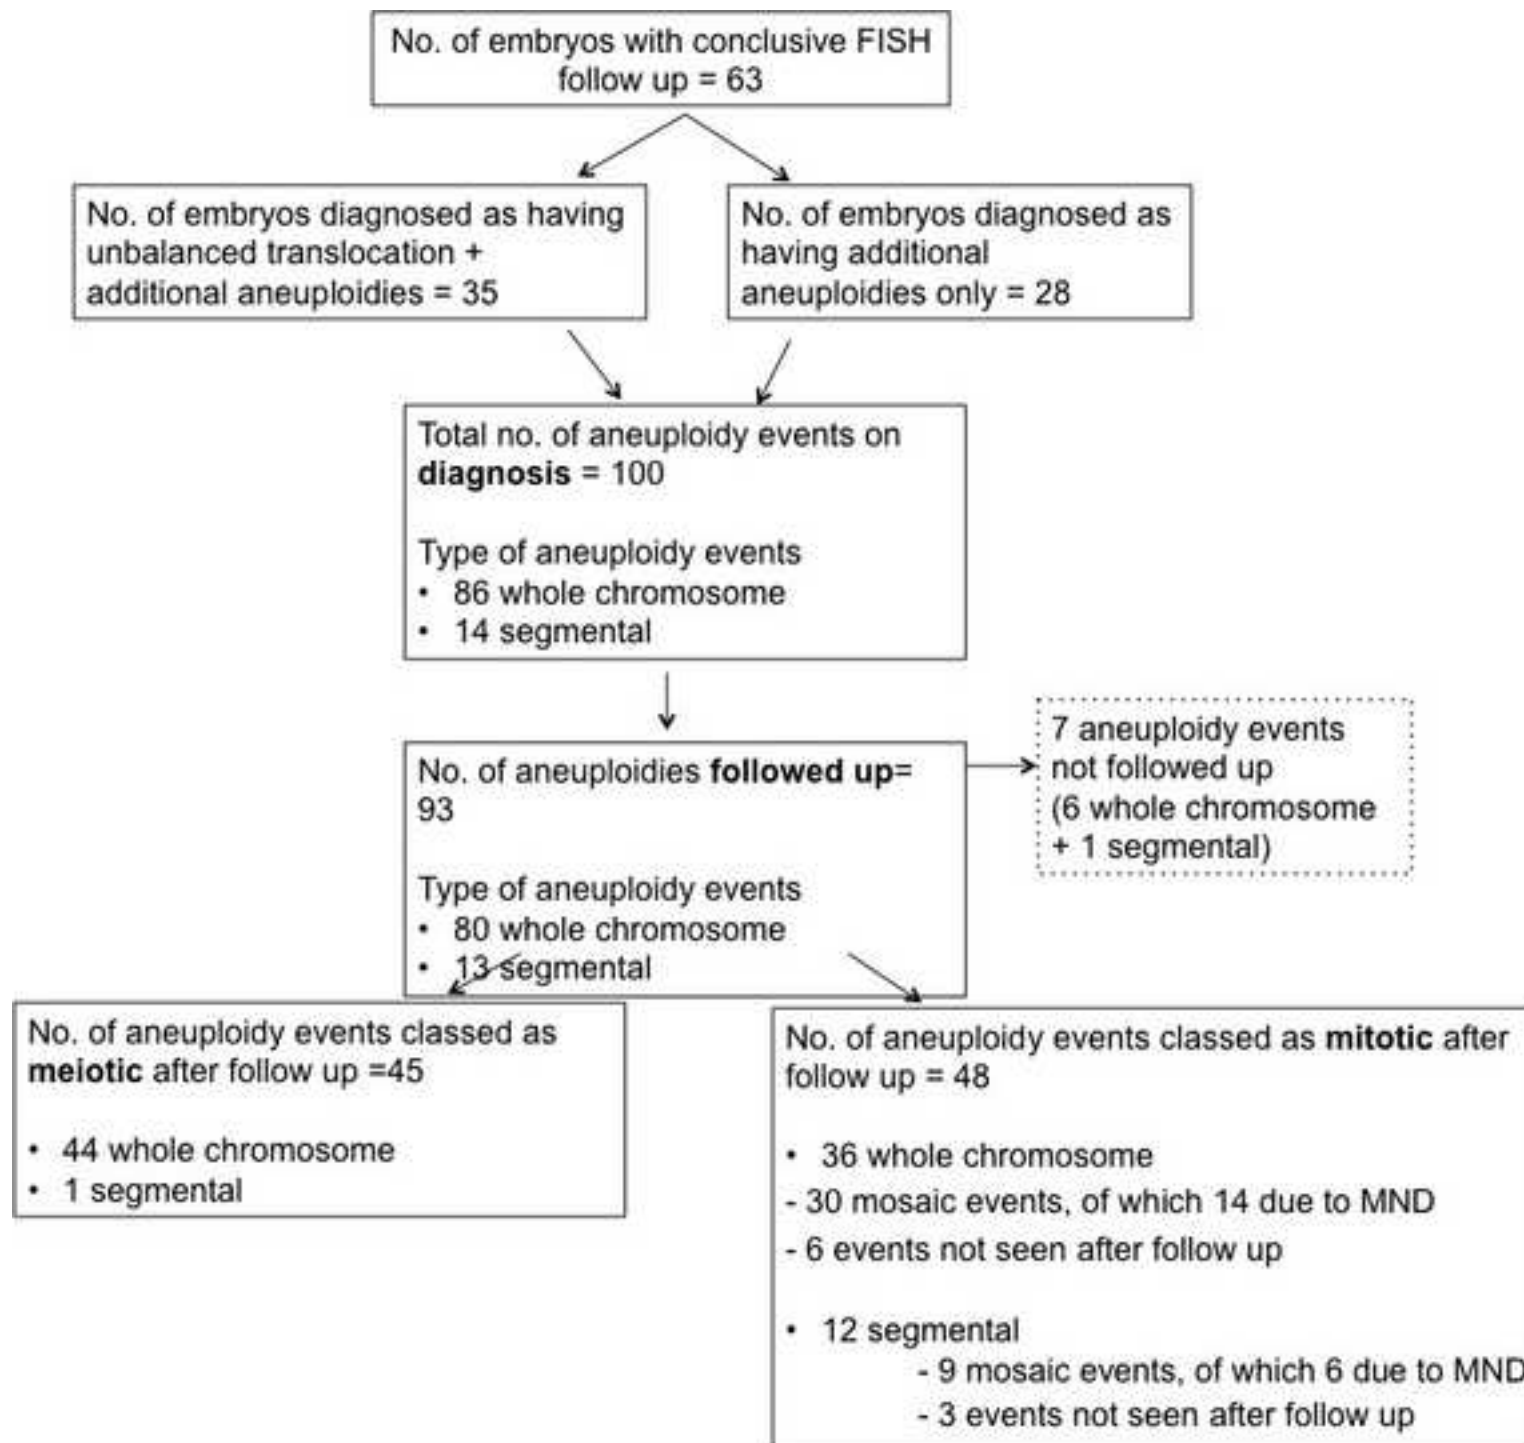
No. of embryos with conclusive FISH follow up = 63

No. of embryos diagnosed as having unbalanced translocation + additional aneuploidies = 35

No. of embryos diagnosed as having additional aneuploidies only = 28

Total no. of aneuploidy events on **diagnosis** = 100

Type of aneuploidy events
• 86 whole chromosome
• 14 segmental

No. of aneuploidies **followed up**= 93

Type of aneuploidy events
• 80 whole chromosome
• 13 segmental

7 aneuploidy events not followed up (6 whole chromosome + 1 segmental)

No. of aneuploidy events classed as **meiotic** after follow up =45

• 44 whole chromosome
• 1 segmental

No. of aneuploidy events classed as **mitotic** after follow up = 48

• 36 whole chromosome
- 30 mosaic events, of which 14 due to MND
- 6 events not seen after follow up

• 12 segmental
- 9 mosaic events, of which 6 due to MND
- 3 events not seen after follow up